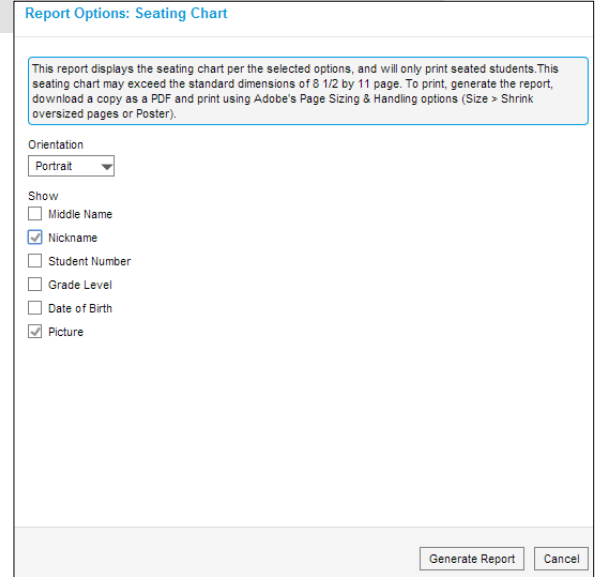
Report Options: Seating Chart

This report displays the seating chart per the selected options, and will only print seated students.This seating chart may exceed the standard dimensions of 8 1/2 by 11 page. To print, generate the report, download a copy as a PDF and print using Adobe's Page Sizing & Handling options (Size > Shrink oversized pages or Poster).

Orientation
Portrait

Show
Middle Name
Nickname
Student Number
Grade Level
Date of Birth
Picture

Generate Report
Cancel